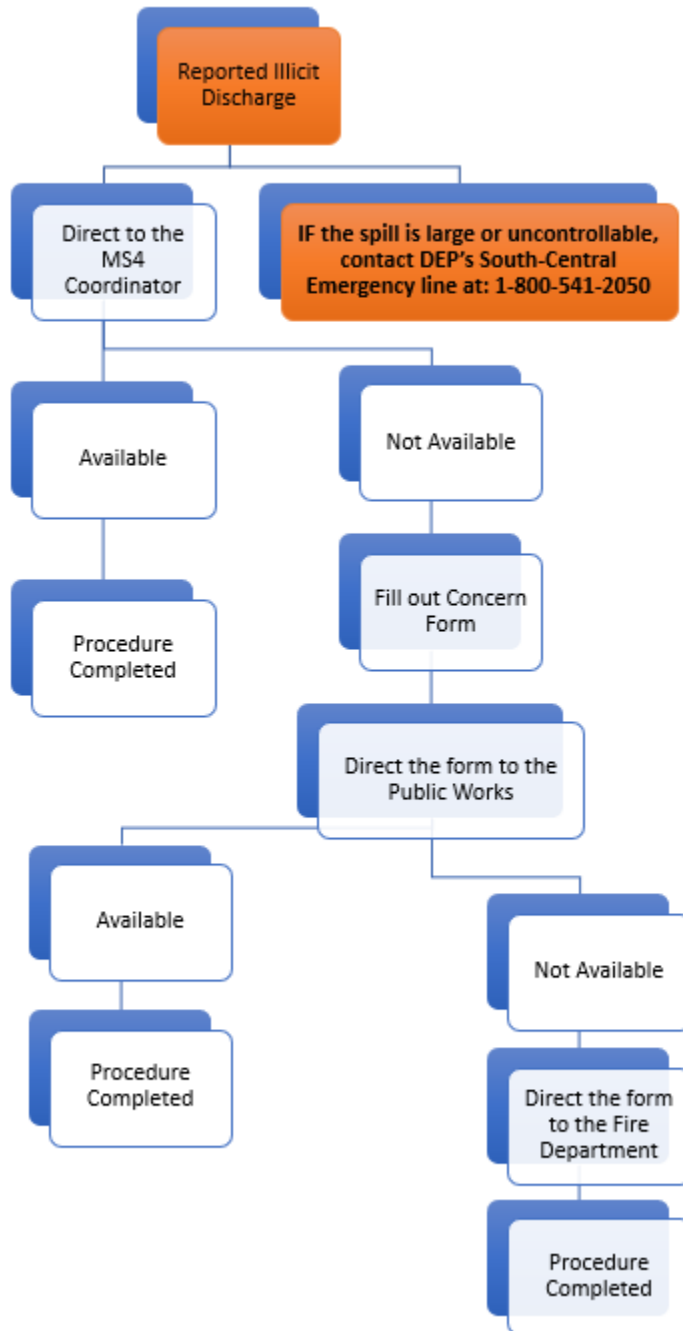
Reported Illicit Discharge

Direct to the MS4 Coordinator

IF the spill is large or uncontrollable, contact DEP's South-Central Emergency line at: 1-800-541-2050

Available

Not Available

Procedure Completed

Fill out Concern Form

Direct the form to the Public Works

Available

Not Available

Procedure Completed

Direct the form to the Fire Department

Procedure Completed